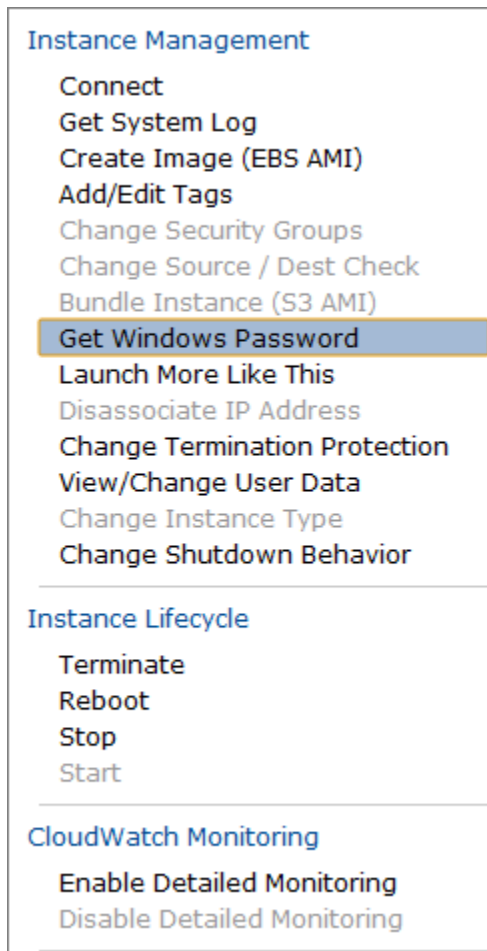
Instance Management

Connect
Get System Log
Create Image (EBS AMI)
Add/Edit Tags
Change Security Groups
Change Source / Dest Check
Bundle Instance (S3 AMI)
Get Windows Password
Launch More Like This
Disassociate IP Address
Change Termination Protection
View/Change User Data
Change Instance Type
Change Shutdown Behavior

Instance Lifecycle

Terminate
Reboot
Stop
Start

CloudWatch Monitoring

Enable Detailed Monitoring
Disable Detailed Monitoring